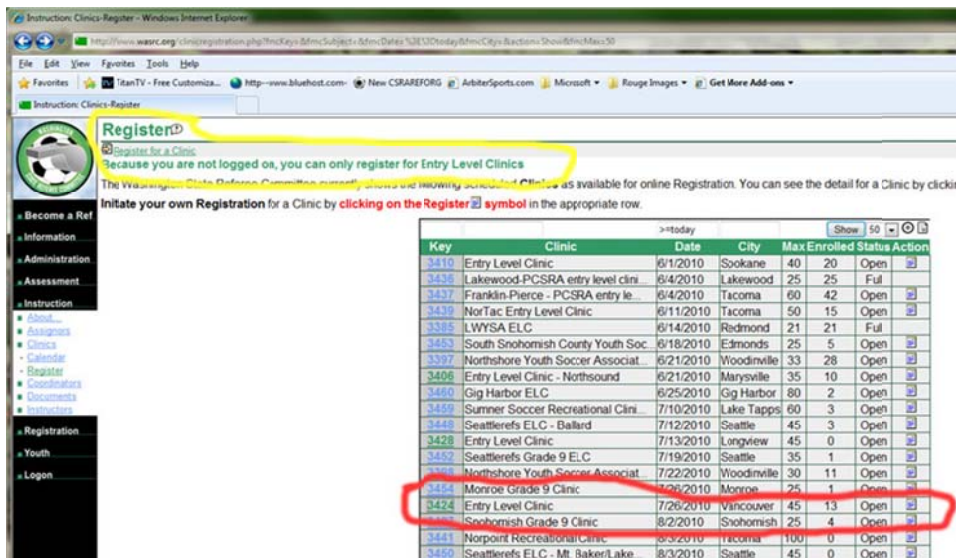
Instruction: Clinics-Register - Windows Internet Explorer

http://www.wasrc.org/clinicregistration.php?fmcKey=&fmcSubject=&fmcDate=%3E%3Dtoday&fmcCity=&action=Show&fmcMax=50

File Edit View Favorites Tools Help

Favorites TitanTV - Free Customiza... http--www.bluehost.com- New CSRAREFORG ArbiterSports.com Microsoft Rouge Images Get More Add-ons

Instruction: Clinics-Register

Register

Register for a Clinic

Because you are not logged on, you can only register for Entry Level Clinics

The Washington State Referee Committee currently shows the following scheduled Clinics as available for online Registration. You can see the detail for a Clinic by clicki

Initate your own Registration for a Clinic by clicking on the Register symbol in the appropriate row.

Become a Ref
Information
Administration
Assessment
Instruction
About
Assignors
Clinics
Calendar
Register
Coordinators
Documents
Instructors
Registration
Youth
Logon

>=today Show 50

| Key | Clinic | Date | City | Max | Enrolled | Status | Action |
|---|---|---|---|---|---|---|---|
| 3410 | Entry Level Clinic | 6/1/2010 | Sookane | 40 | 20 | Open | |
| 3436 | Lakewood-PCSRA entry level clini... | 6/4/2010 | Lakewood | 25 | 25 | Ful | |
| 3437 | Franklin-Pierce - PCSRA entry le... | 6/4/2010 | Tacoma | 60 | 42 | Open | |
| 3439 | NorTac Entry Level Clinic | 6/11/2010 | Tacoma | 50 | 15 | Open | |
| 3385 | LWYSA ELC | 6/14/2010 | Redmond | 21 | 21 | Ful | |
| 3453 | South Snohomish County Youth Soc... | 6/18/2010 | Edmonds | 25 | 5 | Open | |
| 3397 | Northshore Youth Soccer Associat... | 6/21/2010 | Woodinville | 33 | 28 | Open | |
| 3406 | Entry Level Clinic - Nothsound | 6/21/2010 | Marysville | 35 | 10 | Open | |
| 3460 | Gig Harbor ELC | 6/25/2010 | Gig Harbor | 80 | 2 | Open | |
| 3459 | Sumner Soccer Recreational Clini... | 7/10/2010 | Lake Tapps | 60 | 3 | Open | |
| 3448 | Seattlerefs ELC - Ballard | 7/12/2010 | Seattle | 45 | 3 | Open | |
| 3428 | Entry Level Clinic | 7/13/2010 | Longview | 45 | 0 | Open | |
| 3452 | Seattlerefs Grade 9 ELC | 7/19/2010 | Seattle | 35 | 1 | Open | |
| 3398 | Northshore Youth Soccer Associat... | 7/22/2010 | Woodinville | 30 | 11 | Open | |
| 3454 | Monroe Grade 9 Clinic | 7/26/2010 | Monroe | 25 | 1 | Open | |
| 3424 | Entry Level Clinic | 7/26/2010 | Vancouver | 45 | 13 | Open | |
| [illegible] | Snohomish Grade 9 Clinic | 8/2/2010 | Snohomish | 25 | 4 | Open | |
| 3441 | Norpoint Recreational Clinic | 8/3/2010 | Tacoma | 100 | 0 | Open | |
| 3450 | Seattlerefs ELC - Mt. Baker/Lake... | 8/3/2010 | Seattle | 45 | 0 | Open | |